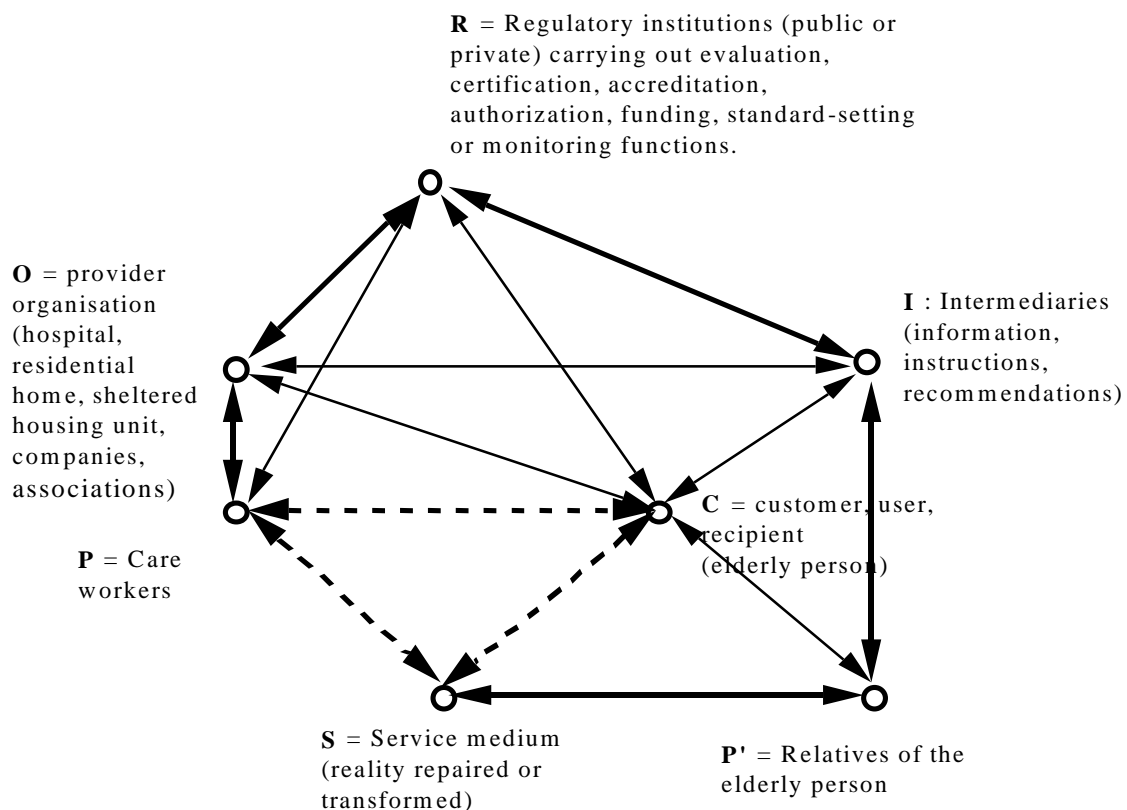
**R** = Regulatory institutions (public or private) carrying out evaluation, certification, accreditation, authorization, funding, standard-setting or monitoring functions.

**O** = provider organisation (hospital, residential home, sheltered housing unit, companies, associations)

**I** : Intermediaries (information, instructions, recommendations)

**C** = customer, user, recipient (elderly person)

**P** = Care workers

**S** = Service medium (reality repaired or transformed)

**P'** = Relatives of the elderly person